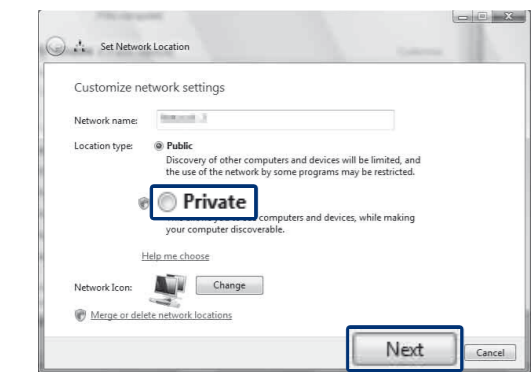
Set Network Location

Customize network settings

Network name: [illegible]

Location type: Public
Discovery of other computers and devices will be limited, and the use of the network by some programs may be restricted.

Private
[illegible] computers and devices, while making your computer discoverable.

Help me choose

Network Icon: Change

Merge or delete network locations

Next Cancel